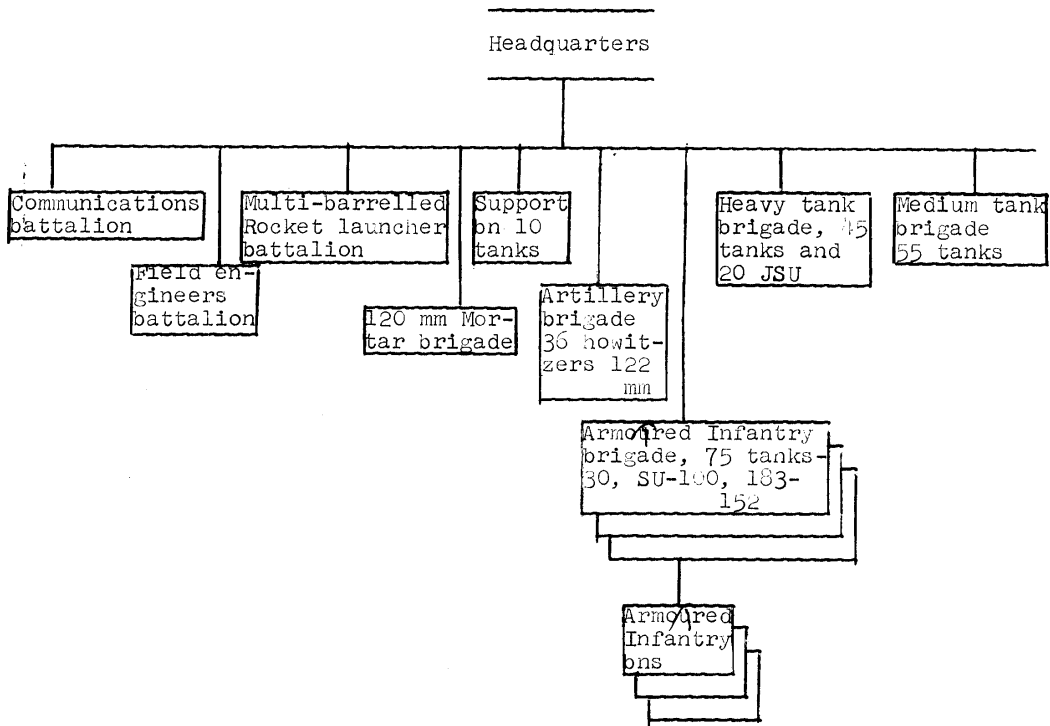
Headquarters

Communications battalion

Field engineers battalion

Multi-barrelled Rocket launcher battalion

120 mm Mortar brigade

Support bn 10 tanks

Artillery brigade 36 howitzers 122 mm

Armoured Infantry brigade, 75 tanks-30, SU-100, 183-152

Armoured Infantry bns

Heavy tank brigade, 45 tanks and 20 JSU

Medium tank brigade 55 tanks